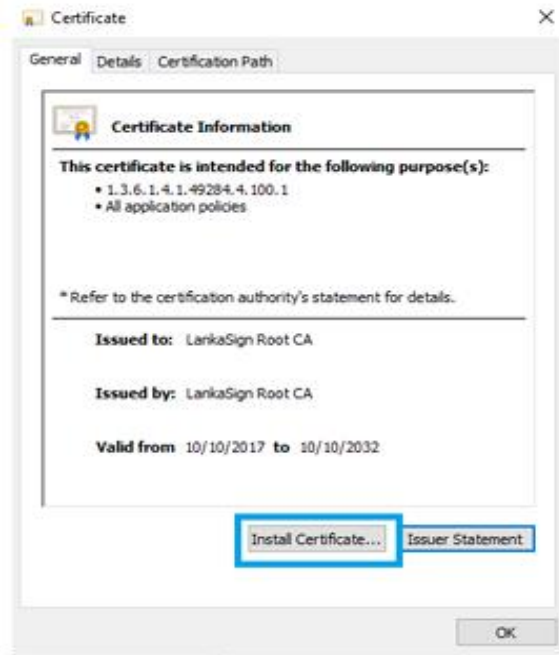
Certificate

×

General Details Certification Path

Certificate Information

This certificate is intended for the following purpose(s):

• 1.3.6.1.4.1.49284.4.100.1
• All application policies

* Refer to the certification authority's statement for details.

Issued to: LankaSign Root CA

Issued by: LankaSign Root CA

Valid from 10/10/2017 to 10/10/2032

Install Certificate... Issuer Statement

OK